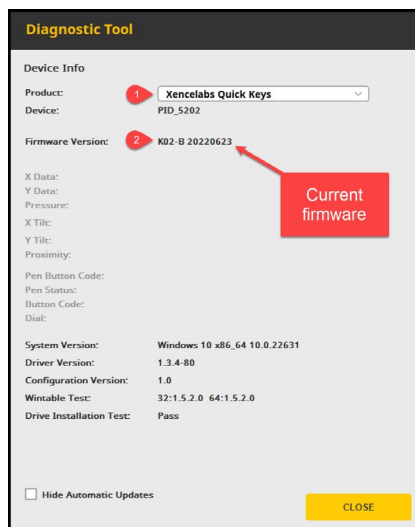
Diagnostic Tool

Device Info

Product: 1 Xencelabs Quick Keys
Device: PID_5202

Firmware Version: 2 K02-B 20220623

Current firmware

X Data:
Y Data:
Pressure:
X Tilt:
Y Tilt:
Proximity:

Pen Button Code:
Pen Status:
Button Code:
Dial:

System Version: Windows 10 x86_64 10.0.22631
Driver Version: 1.3.4-80
Configuration Version: 1.0
Wintable Test: 32:1.5.2.0 64:1.5.2.0
Drive Installation Test: Pass

Hide Automatic Updates

CLOSE